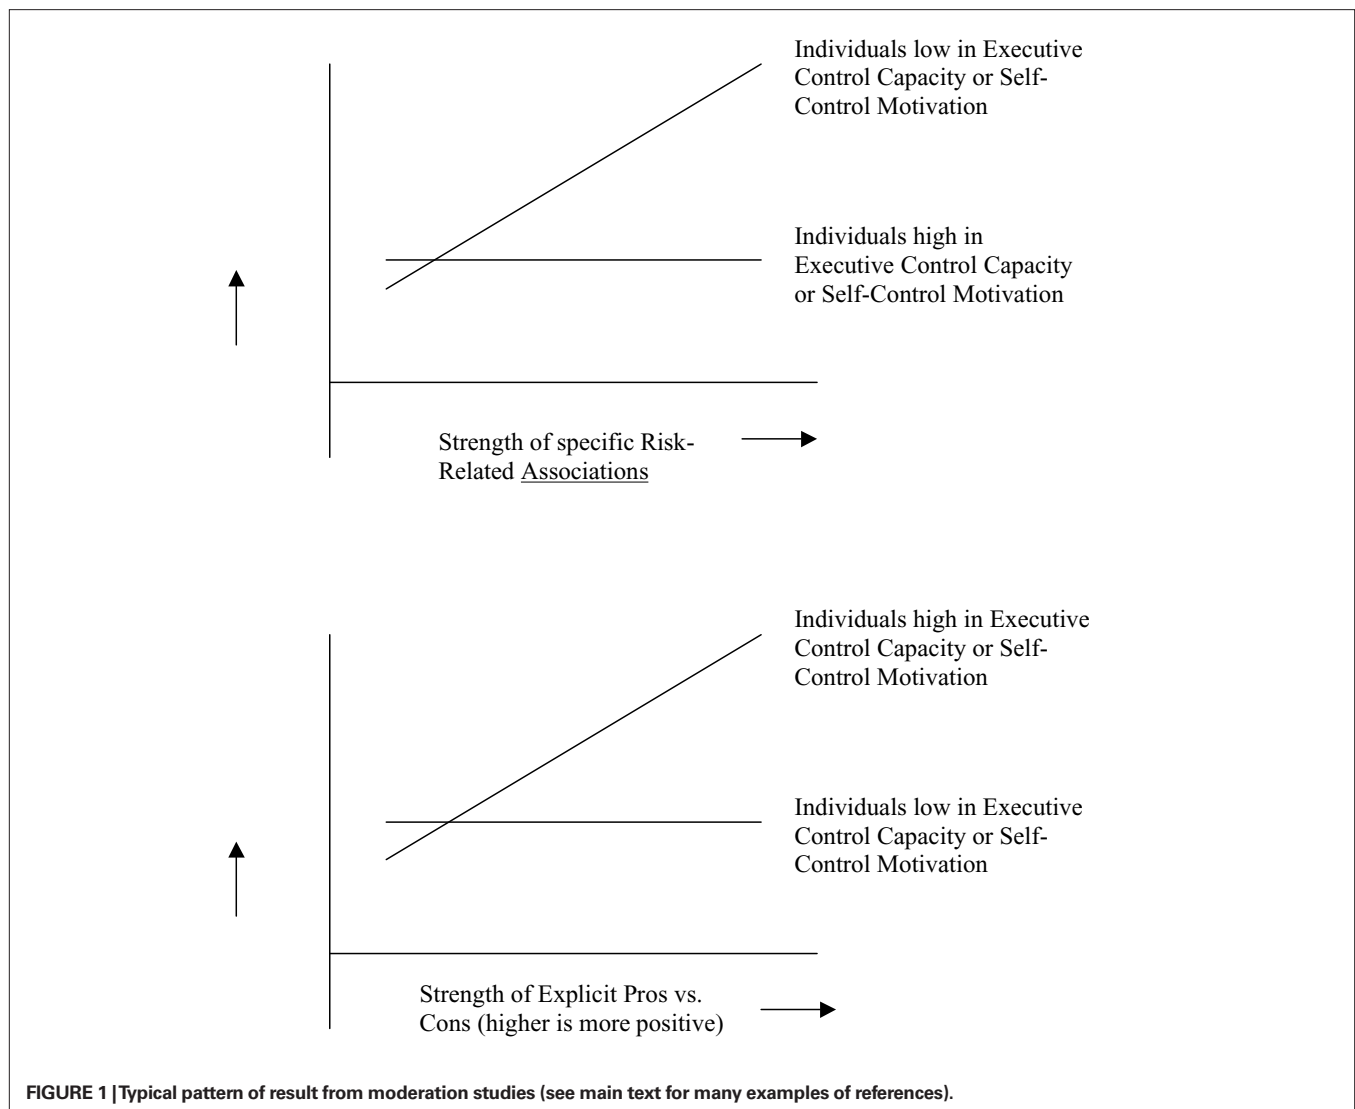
Individuals low in Executive Control Capacity or Self-Control Motivation

Individuals high in Executive Control Capacity or Self-Control Motivation

Strength of specific Risk-Related Associations

Individuals high in Executive Control Capacity or Self-Control Motivation

Individuals low in Executive Control Capacity or Self-Control Motivation

Strength of Explicit Pros vs. Cons (higher is more positive)

FIGURE 1 | Typical pattern of result from moderation studies (see main text for many examples of references).